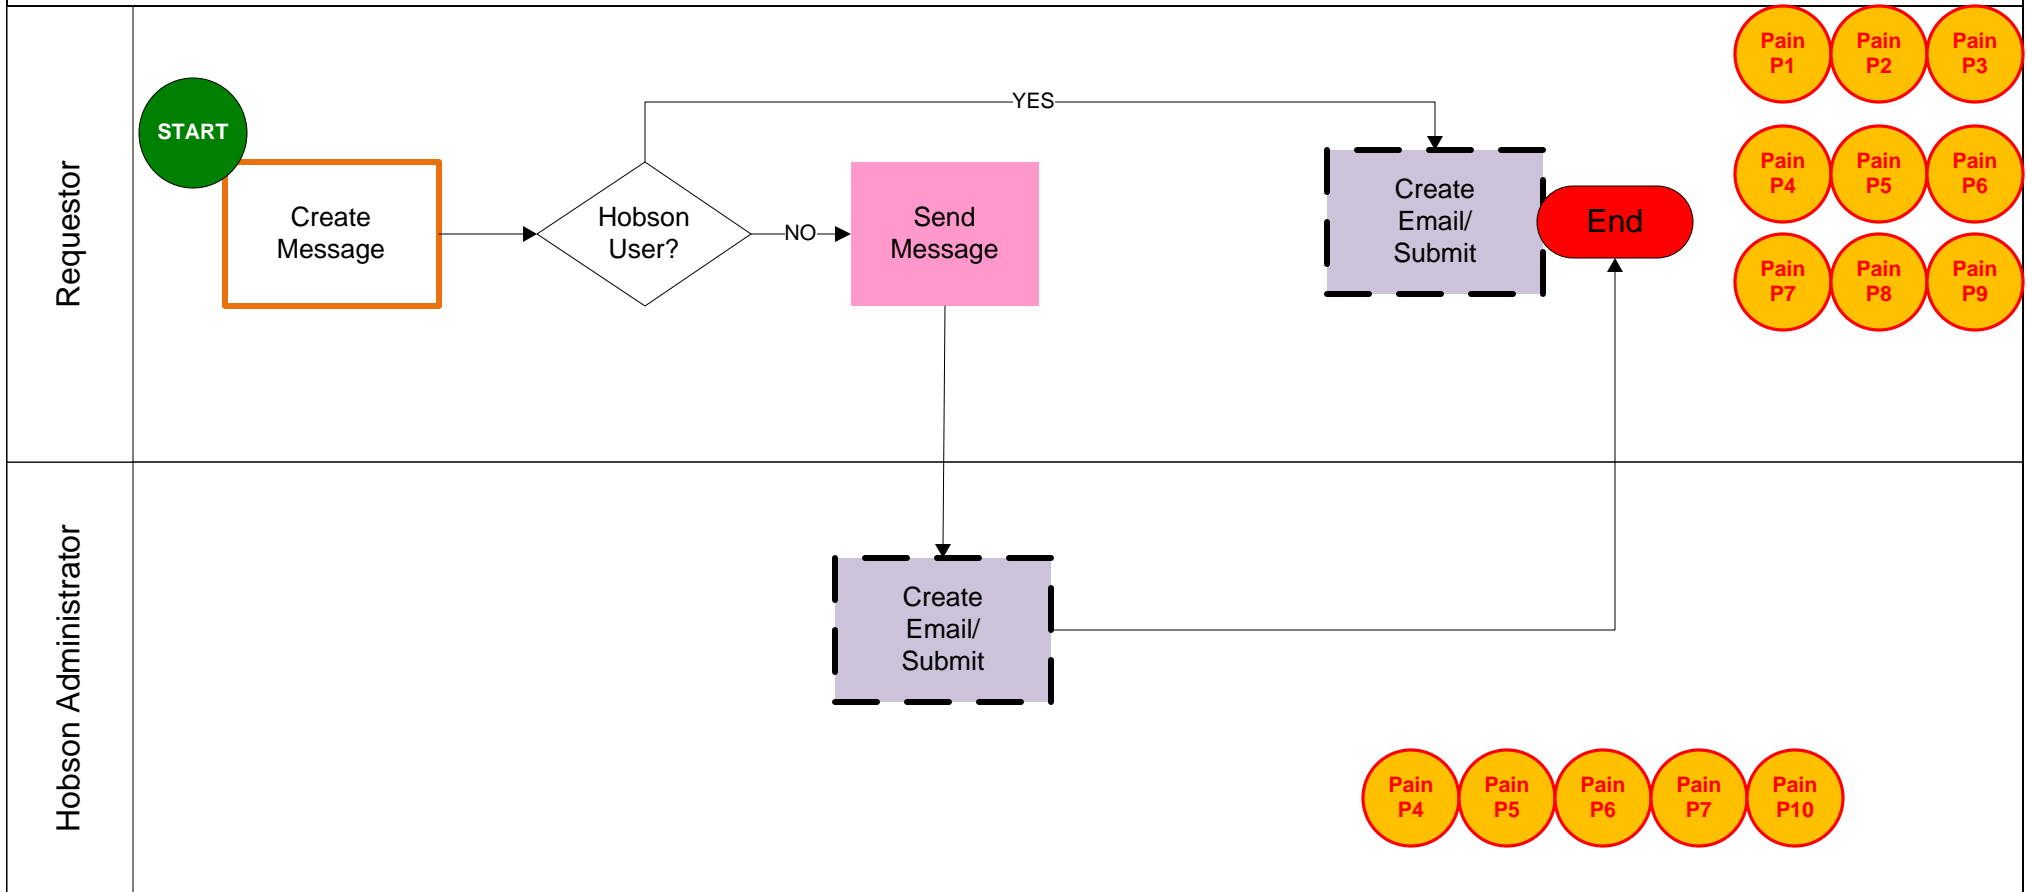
Requestor

START

Create Message

Hobson User?

YES

NO

Send Message

Create Email/ Submit

End

Pain P1
Pain P2
Pain P3
Pain P4
Pain P5
Pain P6
Pain P7
Pain P8
Pain P9

Hobson Administrator

Create Email/ Submit

Pain P4
Pain P5
Pain P6
Pain P7
Pain P10